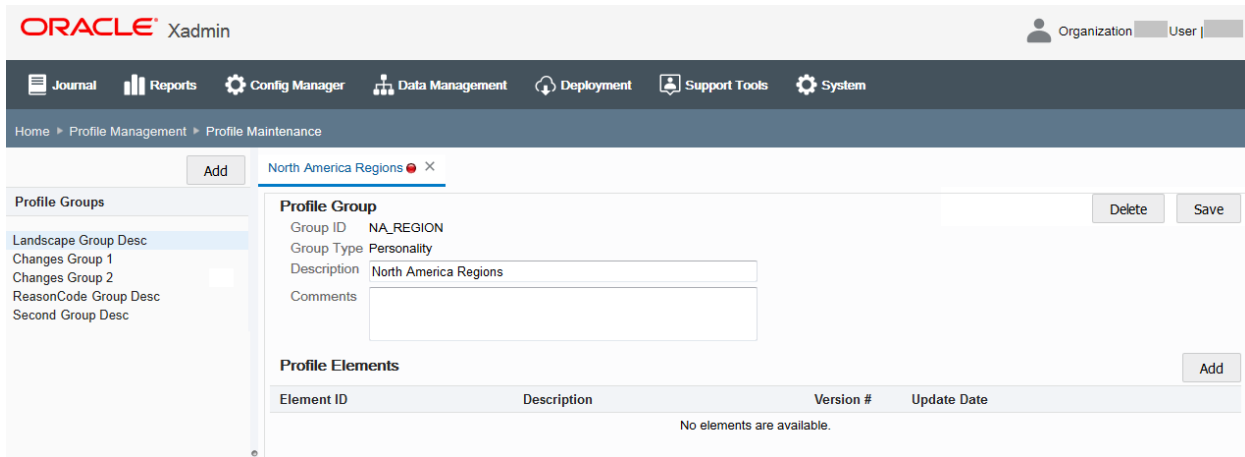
ORACLE Xadmin

Organization User

Journal Reports Config Manager Data Management Deployment Support Tools System

Home ▸ Profile Management ▸ Profile Maintenance

Add

Profile Groups

Landscape Group Desc
Changes Group 1
Changes Group 2
ReasonCode Group Desc
Second Group Desc

North America Regions ×

Profile Group

Delete Save

Group ID NA_REGION
Group Type Personality
Description North America Regions
Comments

Profile Elements

Add

| Element ID | Description | Version # | Update Date |
|---|---|---|---|
| No elements are available. | | | |